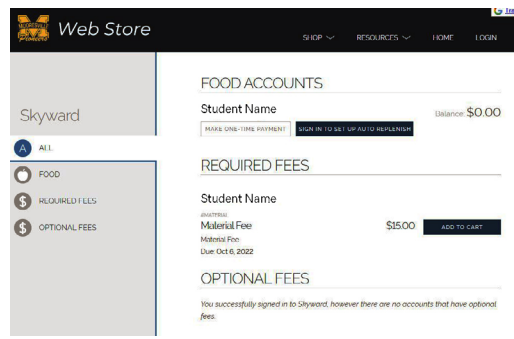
Web Store

SHOP ﹀ RESOURCES ﹀ HOME LOGIN

Skyward

A ALL

FOOD

$ REQUIRED FEES

$ OPTIONAL FEES

FOOD ACCOUNTS

Student Name

Balance: $0.00

MAKE ONE-TIME PAYMENT SIGN IN TO SET UP AUTO REPLENISH

REQUIRED FEES

Student Name

MATERIAL

Material Fee

Material Fee

Due: Oct 6, 2022

$15.00

ADD TO CART

OPTIONAL FEES

You successfully signed in to Skyward, however there are no accounts that have optional fees.